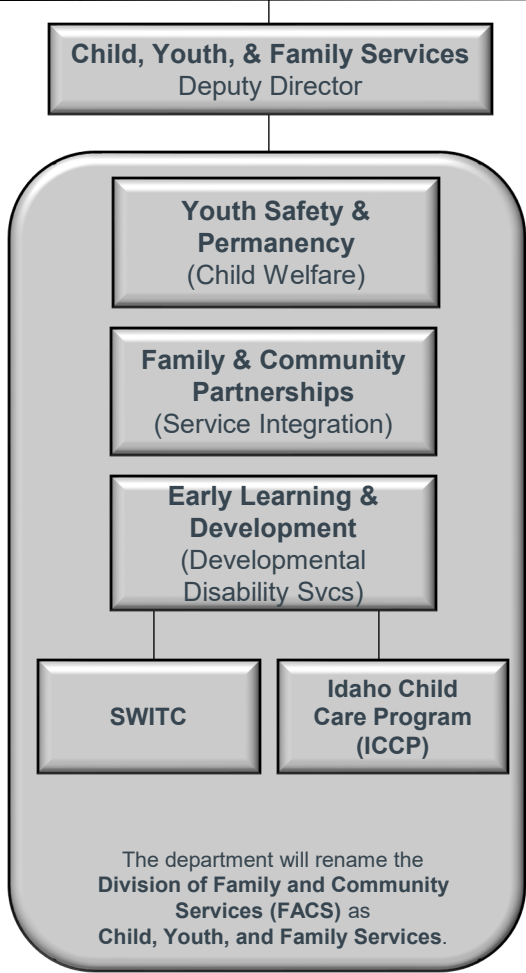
**Child, Youth, & Family Services**
Deputy Director

**Youth Safety & Permanency**
(Child Welfare)

**Family & Community Partnerships**
(Service Integration)

**Early Learning & Development**
(Developmental Disability Svcs)

**SWITC**

**Idaho Child Care Program (ICCP)**

The department will rename the **Division of Family and Community Services (FACS)** as **Child, Youth, and Family Services**.